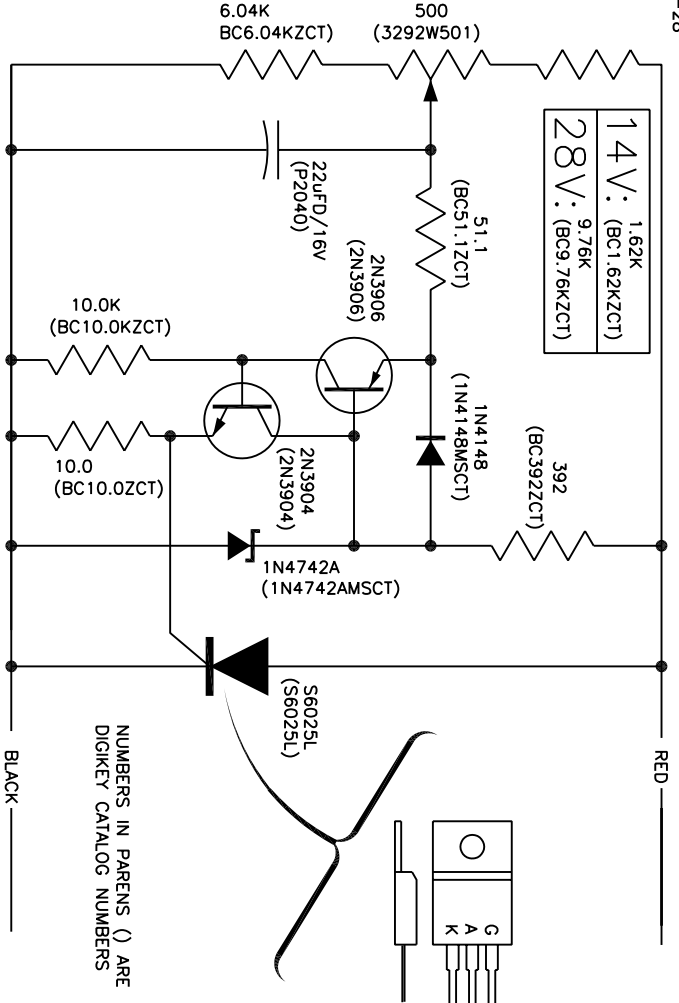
6.04K
BC6.04KZCT)

500
(3292W501)

14V: 1.62K (BC1.62KZCT)
28V: 9.76K (BC9.76KZCT)

22uFD/16V
(P2040)

51.1
(BC51.1ZCT)

2N3906
(2N3906)

10.0K
(BC10.0KZCT)

1N4148
(1N4148MSCT)

392
(BC392ZCT)

10.0
(BC10.0ZCT)

2N3904
(2N3904)

1N4742A
(1N4742AMSCT)

S6025L
(S6025L)

G
A
K

RED

BLACK

NUMBERS IN PARENS () ARE DIGIKEY CATALOG NUMBERS